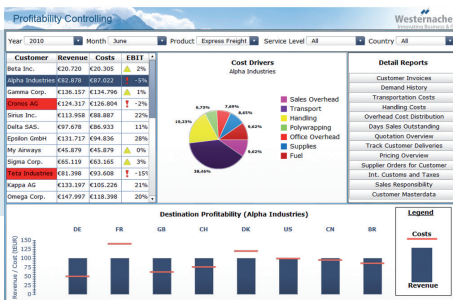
Profitability Controlling

Westernacher
Innovative Business & IT

Year 2010 Month June Product Express Freight Service Level All Country All

| Customer | Revenue | Costs | EBIT |
|---|---|---|---|
| Beta Inc. | €20.720 | €20.305 | 2% |
| Alpha Industries | €82.878 | €87.022 | -5% |
| Gamma Corp. | €136.157 | €134.796 | 1% |
| Cironos AG | €124.317 | €126.804 | -2% |
| Sinus Inc. | €113.958 | €88.887 | 22% |
| Delta SAS. | €97.678 | €86.933 | 11% |
| Epsilon GmbH | €113.397 | €100.923 | 11% |
| My Airways | €45.879 | €45.879 | 0% |
| Sigma Corp. | €65.119 | €63.163 | 3% |
| Teta Industries | €81.398 | €93.608 | -15% |
| Kappa AG | €133.197 | €105.226 | 21% |
| Omega Corp. | €147.997 | €118.398 | 20% |

Cost Drivers
Alpha Industries

6,73%
7,65%
8,65%
9,62%
19,23%
9,62%
38,46%

Sales Overhead
Transport
Handling
Polywrapping
Office Overhead
Supplies
Fuel

Detail Reports
Customer Invoices
Demand History
Transportation Costs
Handling Costs
Overhead Cost Distribution
Days Sales Outstanding
Quotation Overview
Track Customer Deliveries
Pricing Overview
Supplier Orders for Customer
Int. Customs and Taxes
Sales Responsibility
Customer Masterdata

Destination Profitability (Alpha Industries)

DE FR GB CH DK US CN BR

Revenue / Cost (EUR)

Legend
Costs
Revenue